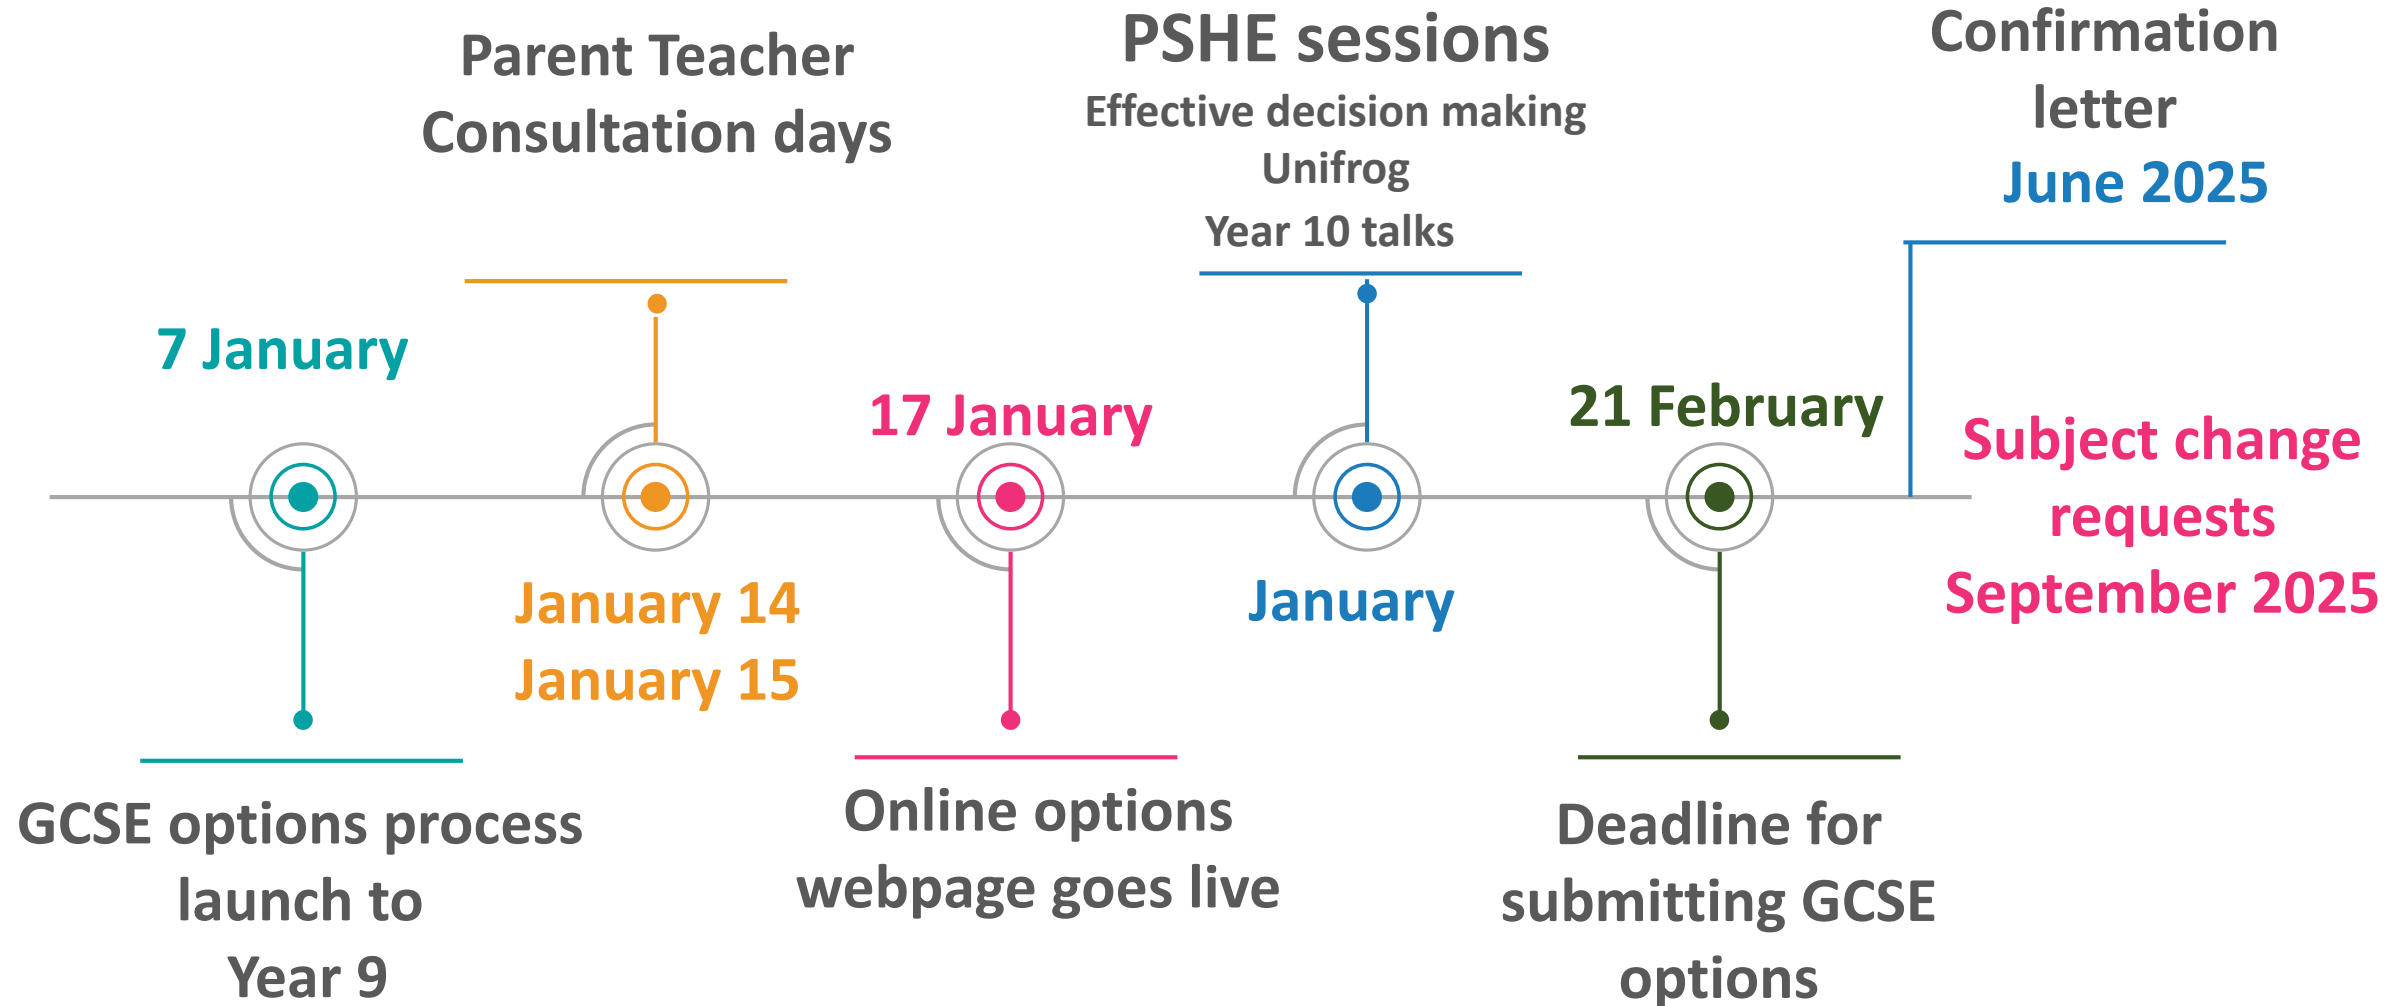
7 January

GCSE options process launch to Year 9

Parent Teacher Consultation days

January 14
January 15

17 January

Online options webpage goes live

PSHE sessions
Effective decision making
Unifrog
Year 10 talks

January

21 February

Deadline for submitting GCSE options

Confirmation letter
June 2025

Subject change requests
September 2025